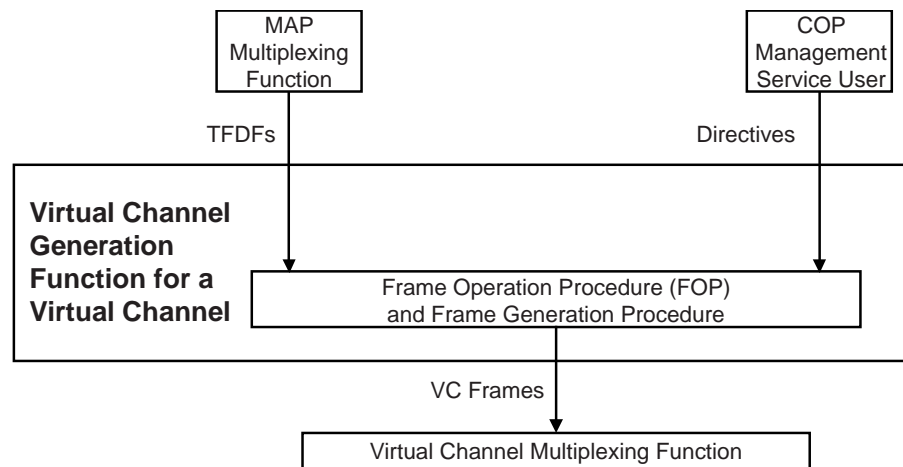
MAP Multiplexing Function

COP Management Service User

TFDFs

Directives

Virtual Channel Generation Function for a Virtual Channel

Frame Operation Procedure (FOP) and Frame Generation Procedure

VC Frames

Virtual Channel Multiplexing Function